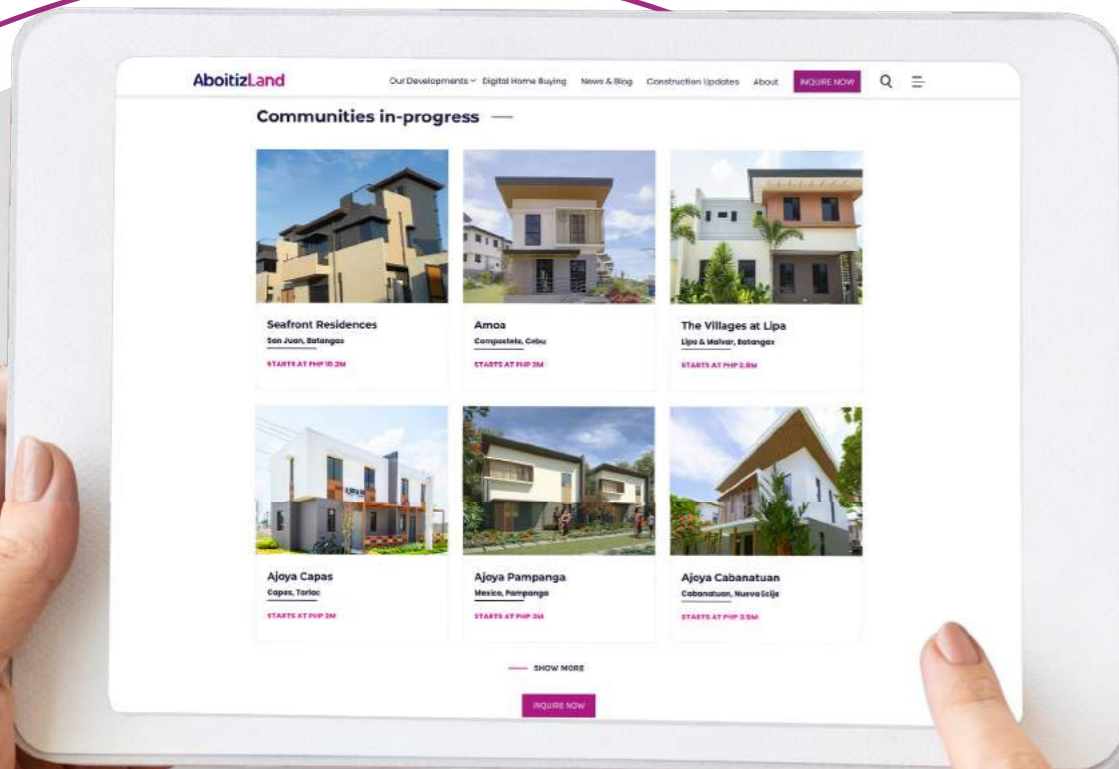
AboitizLand

Our Developments Digital Home Buying News & Blog Construction Updates About INQUIRE NOW

Communities in-progress

Seafront Residences
San Juan, Batangas
STARTS AT PHP 10.2M

Amoa
Compostela, Cebu
STARTS AT PHP 3M

The Villages at Lipa
Lipa & Malvar, Batangas
STARTS AT PHP 2.8M

Ajoya Capas
Capas, Tarlac
STARTS AT PHP 2M

Ajoya Pampanga
Mexico, Pampanga
STARTS AT PHP 3M

Ajoya Cabanatuan
Cabanatuan, Nueva Ecija
STARTS AT PHP 2.5M

SHOW MORE

INQUIRE NOW